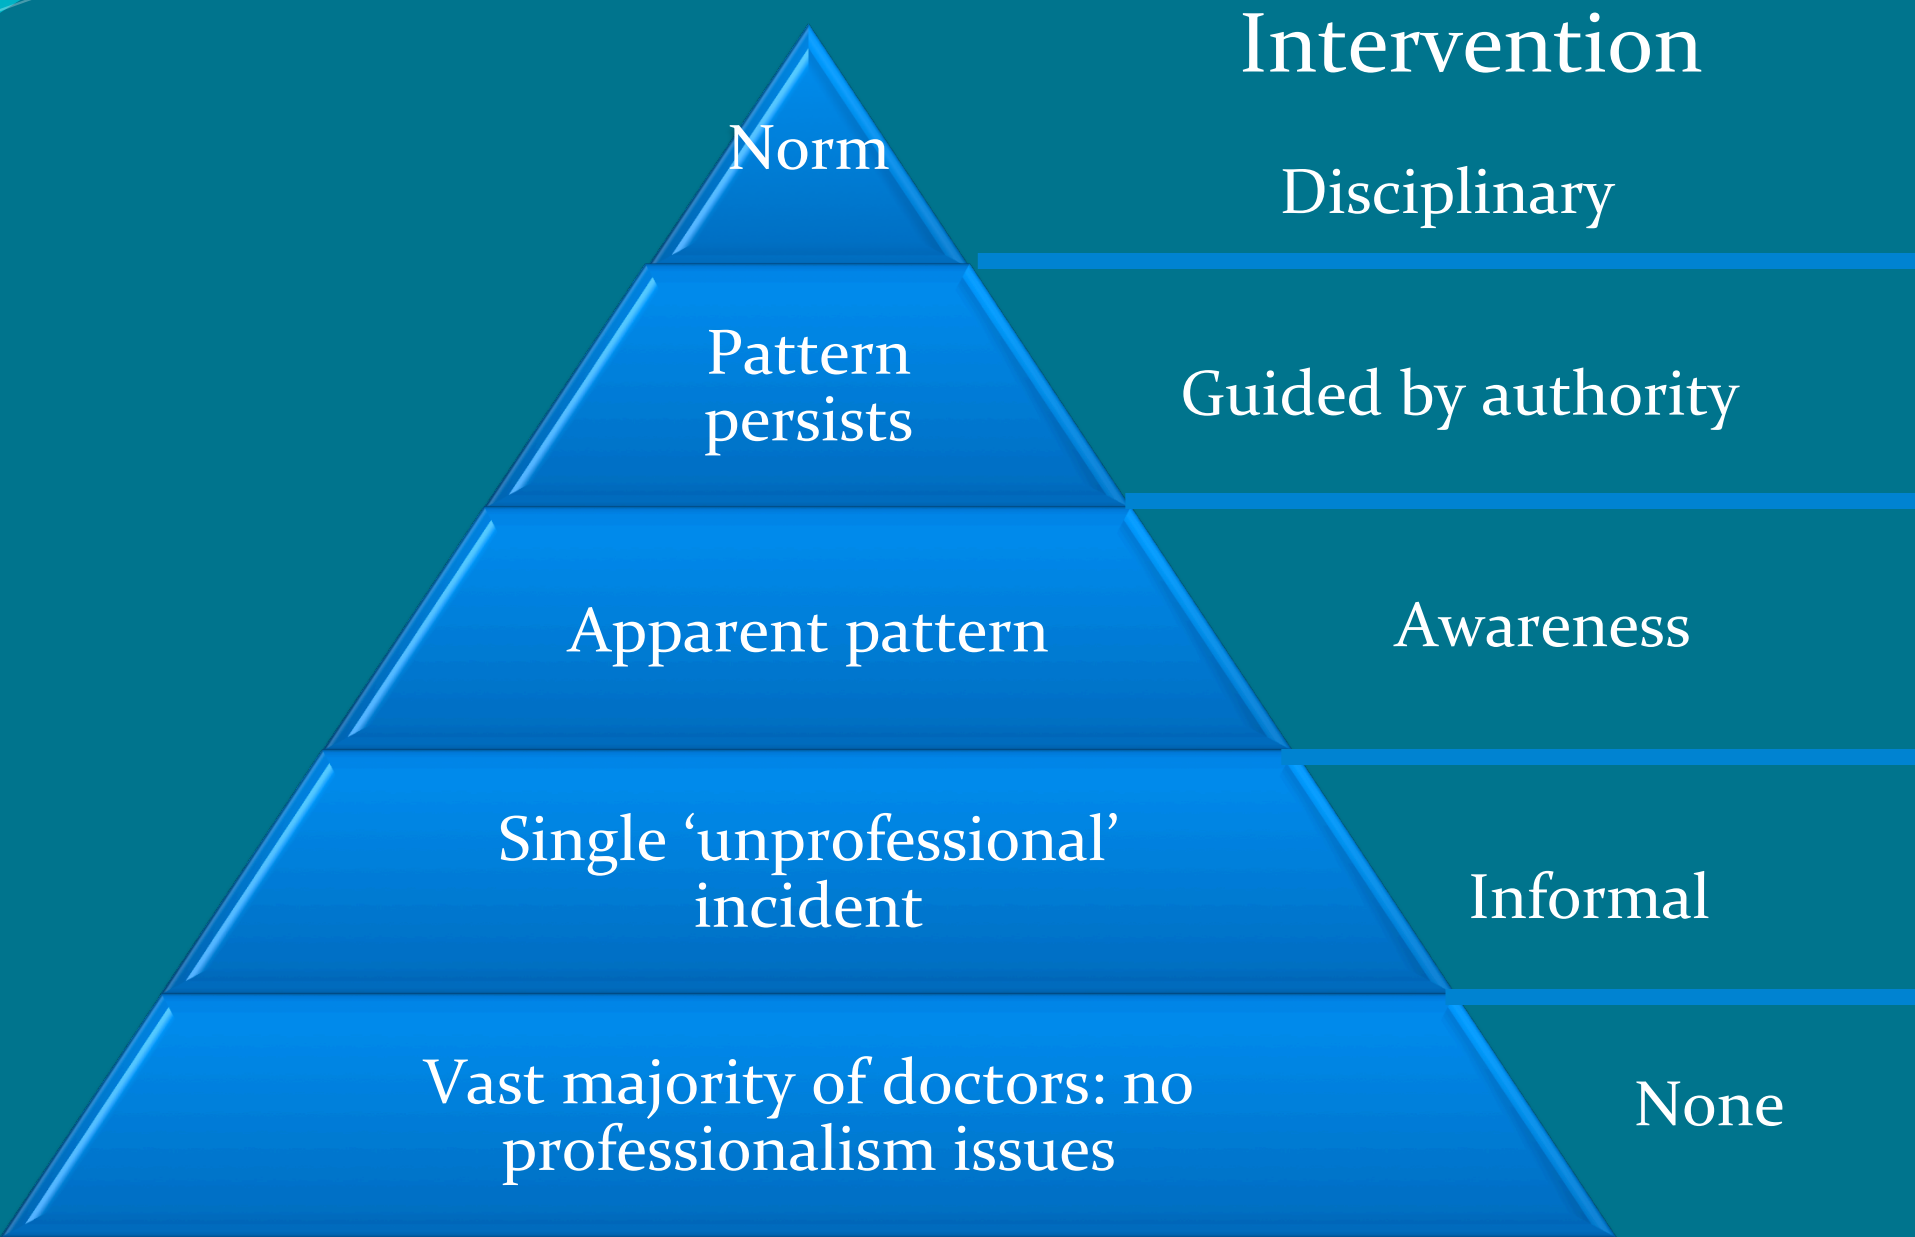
Intervention

Norm

Disciplinary

Pattern persists

Guided by authority

Apparent pattern

Awareness

Single ‘unprofessional’ incident

Informal

Vast majority of doctors: no professionalism issues

None